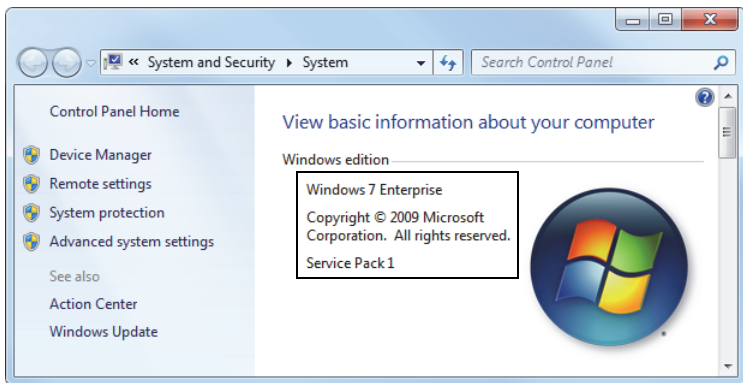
« System and Security ▸ System

Search Control Panel

Control Panel Home

Device Manager

Remote settings

System protection

Advanced system settings

See also

Action Center

Windows Update

View basic information about your computer

Windows edition

Windows 7 Enterprise

Copyright © 2009 Microsoft Corporation. All rights reserved.

Service Pack 1